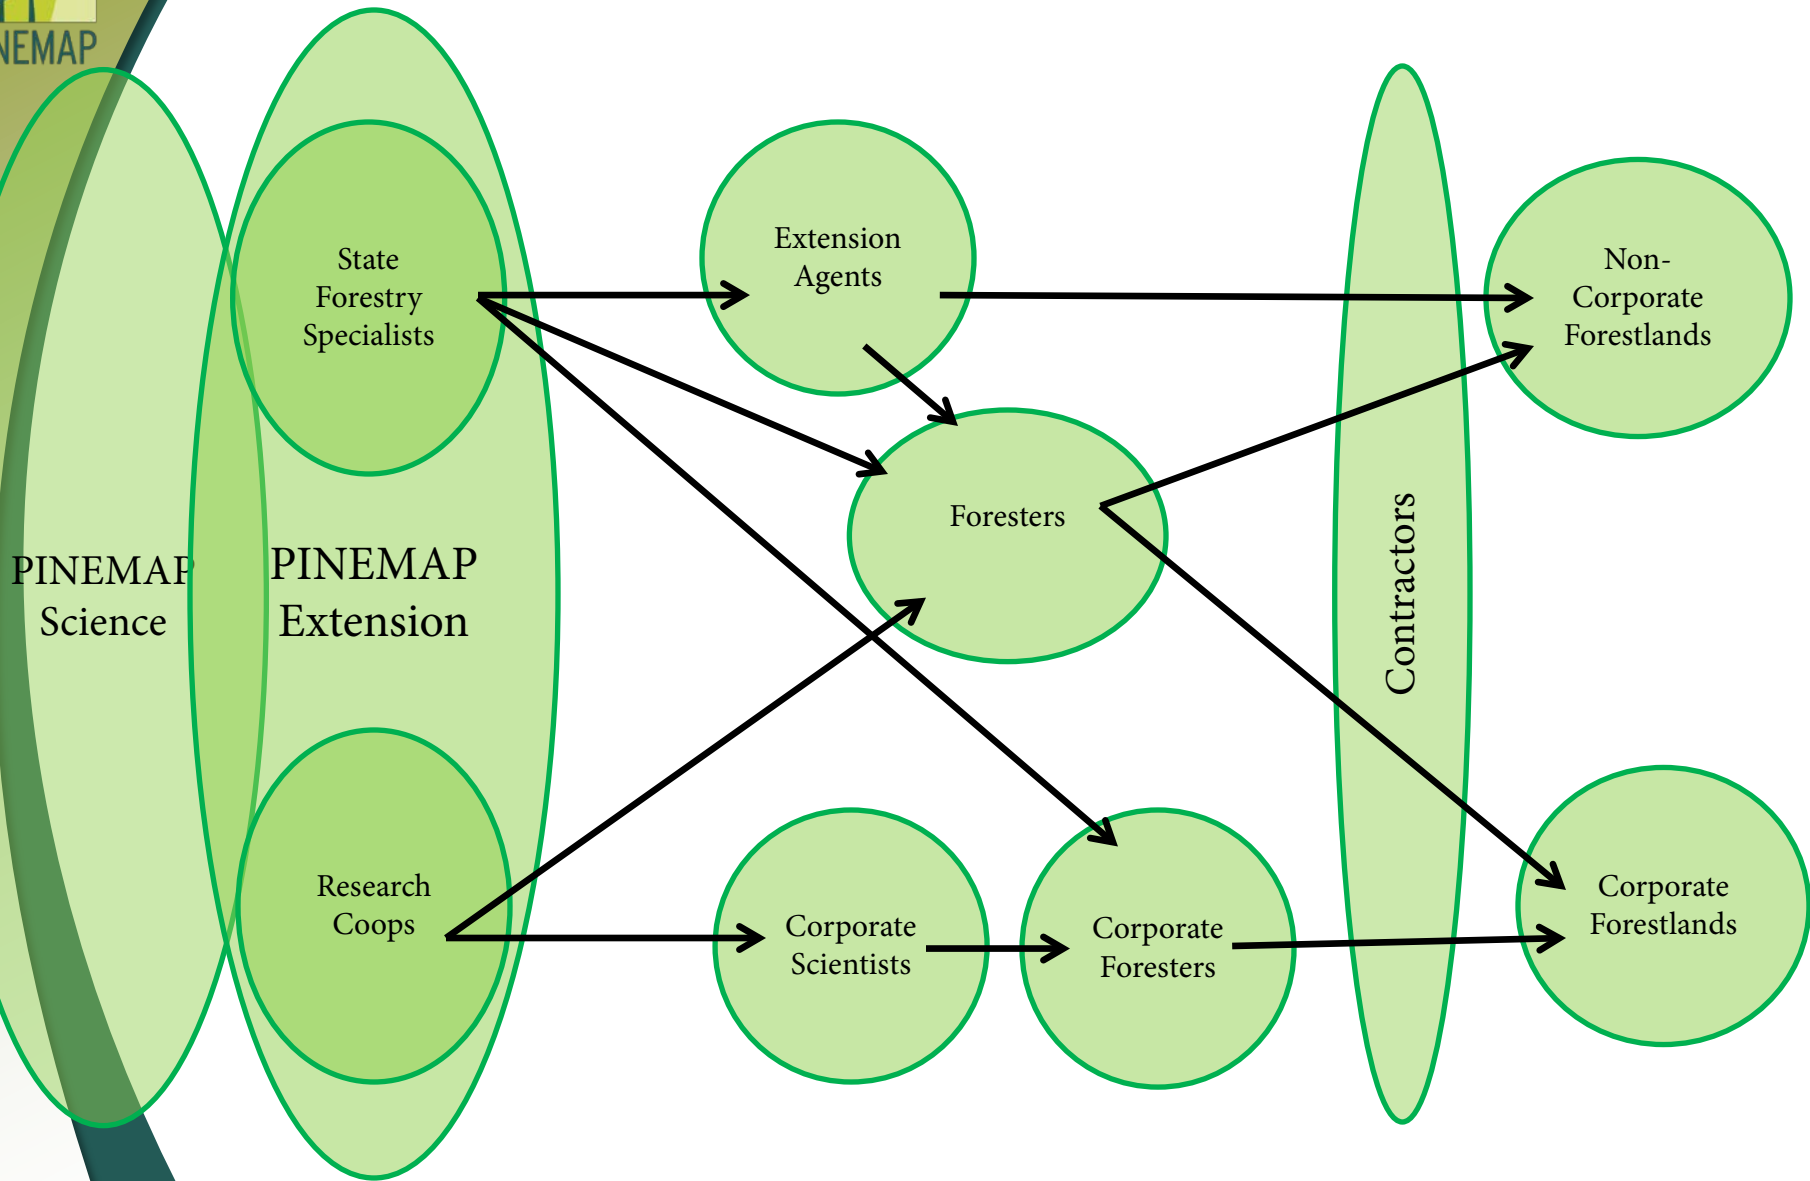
NEMAP

PINEMAP Science

PINEMAP Extension

State Forestry Specialists

Research Coops

Extension Agents

Foresters

Corporate Scientists

Corporate Foresters

Contractors

Non-Corporate Forestlands

Corporate Forestlands